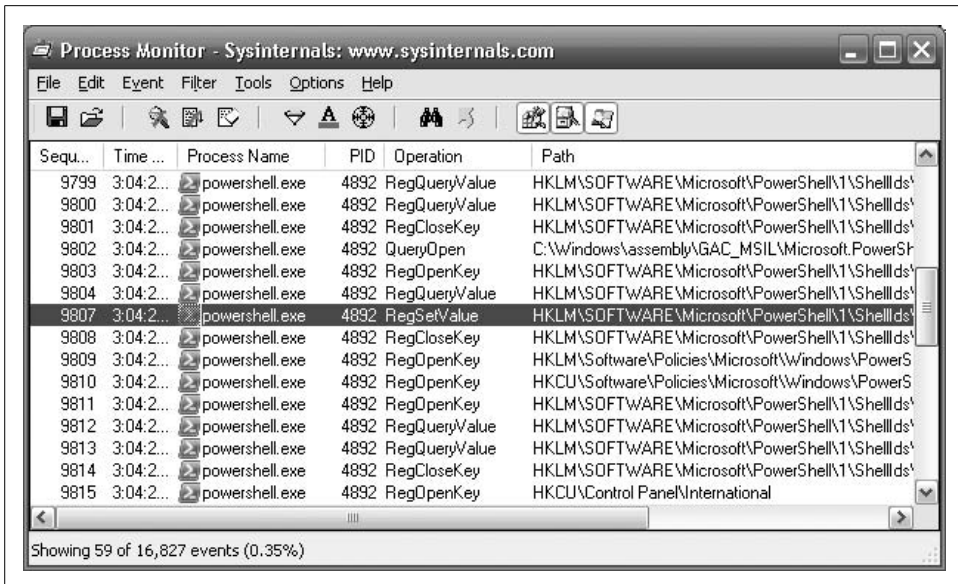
Process Monitor - Sysinternals: www.sysinternals.com

File Edit Event Filter Tools Options Help

| Sequ... | Time ... | Process Name | PID | Operation | Path |
|---|---|---|---|---|---|
| 9799 | 3:04:2... | powershell.exe | 4892 | RegQueryValue | HKLM\SOFTWARE\Microsoft\PowerShell\1\ShellIds\ |
| 9800 | 3:04:2... | powershell.exe | 4892 | RegQueryValue | HKLM\SOFTWARE\Microsoft\PowerShell\1\ShellIds\ |
| 9801 | 3:04:2... | powershell.exe | 4892 | RegCloseKey | HKLM\SOFTWARE\Microsoft\PowerShell\1\ShellIds\ |
| 9802 | 3:04:2... | powershell.exe | 4892 | QueryOpen | C:\Windows\assembly\GAC_MSIL\Microsoft.PowerSh |
| 9803 | 3:04:2... | powershell.exe | 4892 | RegOpenKey | HKLM\SOFTWARE\Microsoft\PowerShell\1\ShellIds\ |
| 9804 | 3:04:2... | powershell.exe | 4892 | RegQueryValue | HKLM\SOFTWARE\Microsoft\PowerShell\1\ShellIds\ |
| 9807 | 3:04:2... | powershell.exe | 4892 | RegSetValue | HKLM\SOFTWARE\Microsoft\PowerShell\1\ShellIds\ |
| 9808 | 3:04:2... | powershell.exe | 4892 | RegCloseKey | HKLM\SOFTWARE\Microsoft\PowerShell\1\ShellIds\ |
| 9809 | 3:04:2... | powershell.exe | 4892 | RegOpenKey | HKLM\Software\Policies\Microsoft\Windows\PowerS |
| 9810 | 3:04:2... | powershell.exe | 4892 | RegOpenKey | HKCU\Software\Policies\Microsoft\Windows\PowerS |
| 9811 | 3:04:2... | powershell.exe | 4892 | RegOpenKey | HKLM\SOFTWARE\Microsoft\PowerShell\1\ShellIds\ |
| 9812 | 3:04:2... | powershell.exe | 4892 | RegQueryValue | HKLM\SOFTWARE\Microsoft\PowerShell\1\ShellIds\ |
| 9813 | 3:04:2... | powershell.exe | 4892 | RegQueryValue | HKLM\SOFTWARE\Microsoft\PowerShell\1\ShellIds\ |
| 9814 | 3:04:2... | powershell.exe | 4892 | RegCloseKey | HKLM\SOFTWARE\Microsoft\PowerShell\1\ShellIds\ |
| 9815 | 3:04:2... | powershell.exe | 4892 | RegOpenKey | HKCU\Control Panel\International |

Showing 59 of 16,827 events (0.35%)